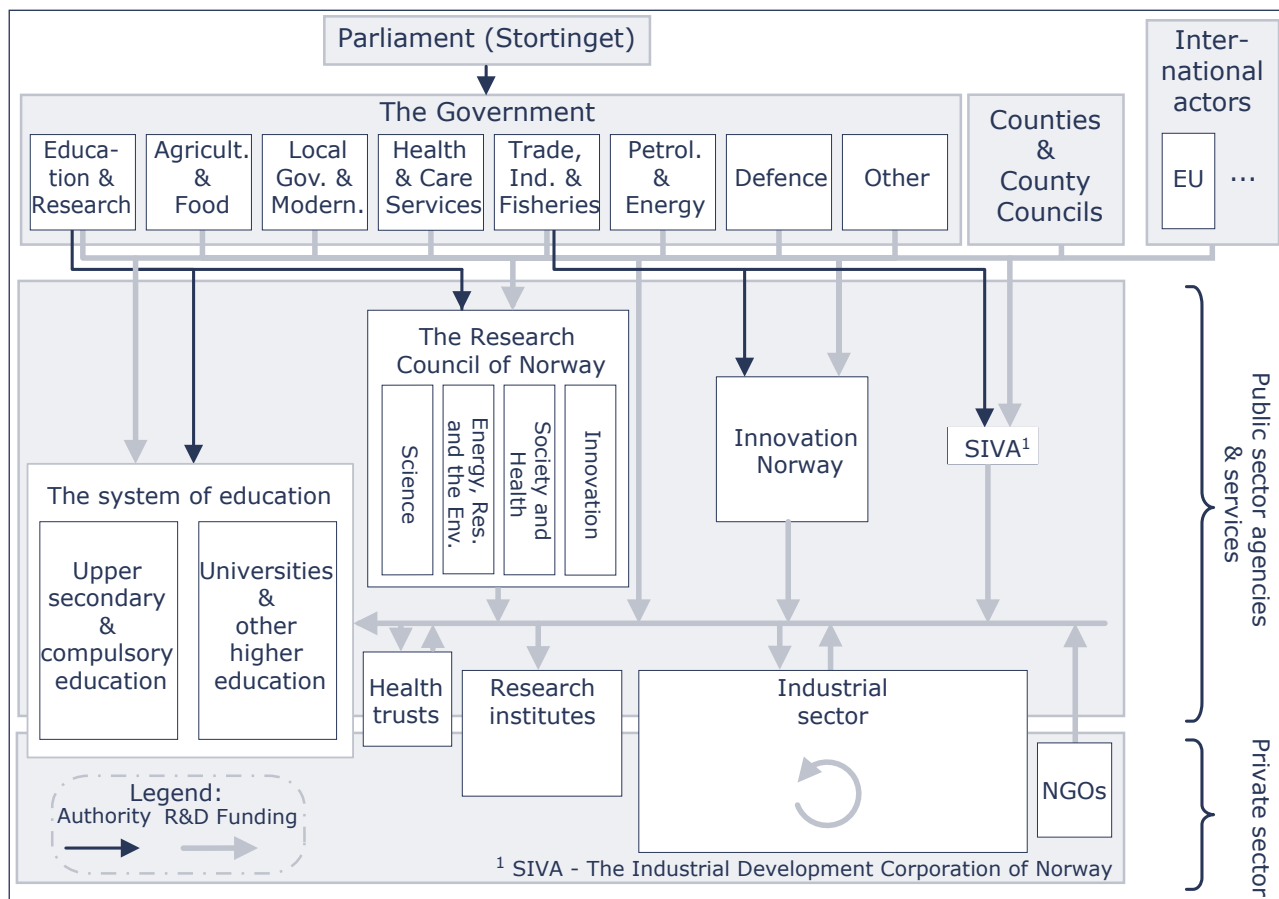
Parliament (Stortinget)

The Government

Education & Research

Agricult. & Food

Local Gov. & Modern.

Health & Care Services

Trade, Ind. & Fisheries

Petrol. & Energy

Defence

Other

Counties & County Councils

International actors

EU

...

The Research Council of Norway

Science

Energy, Res. and the Env.

Society and Health

Innovation

Innovation Norway

SIVA$^1$

Public sector agencies & services

The system of education

Upper secondary & compulsory education

Universities & other higher education

Health trusts

Research institutes

Industrial sector

NGOs

Private sector

Legend:
Authority R&D Funding

$^1$ SIVA - The Industrial Development Corporation of Norway